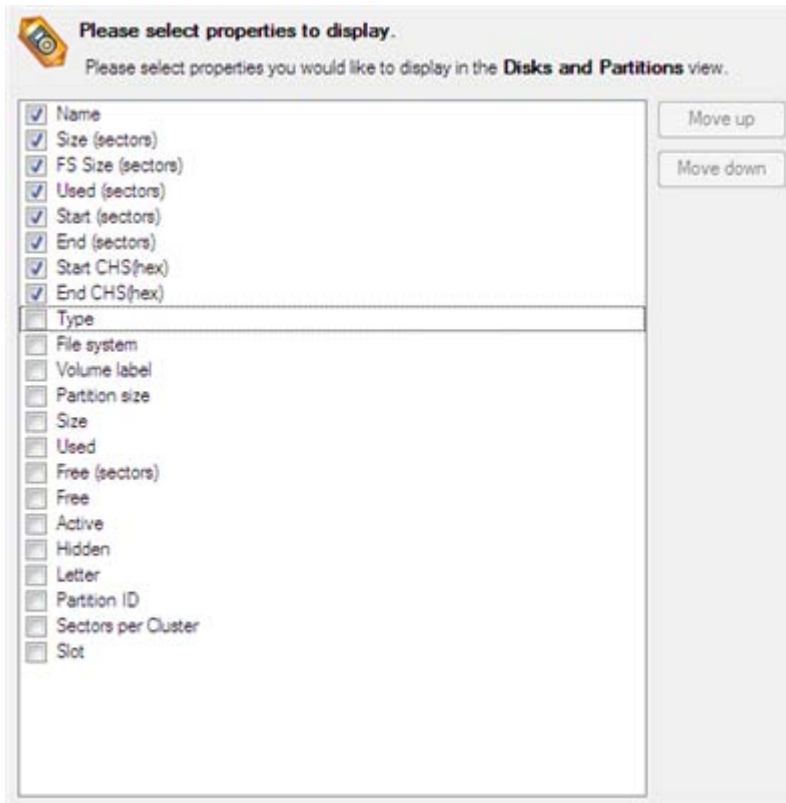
Please select properties to display.

Please select properties you would like to display in the **Disks and Partitions** view.

Name
Size (sectors)
FS Size (sectors)
Used (sectors)
Start (sectors)
End (sectors)
Start CHS(hex)
End CHS(hex)
Type
File system
Volume label
Partition size
Size
Used
Free (sectors)
Free
Active
Hidden
Letter
Partition ID
Sectors per Cluster
Slot

Move up
Move down